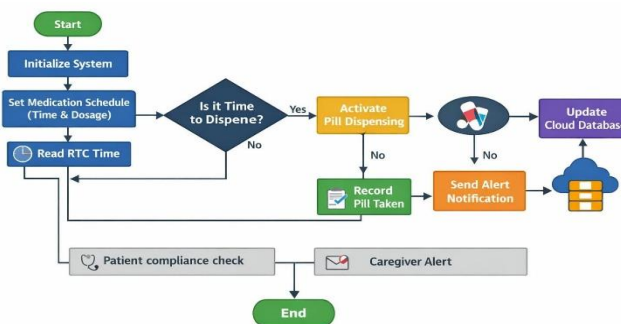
Start

Initialize System

Set Medication Schedule (Time & Dosage)

Is it Time to Dispene?

Yes

No

Read RTC Time

Activate Pill Dispensing

No

No

Update Cloud Databas

Record Pill Taken

Send Alert Notification

Patient compliance check

Caregiver Alert

End